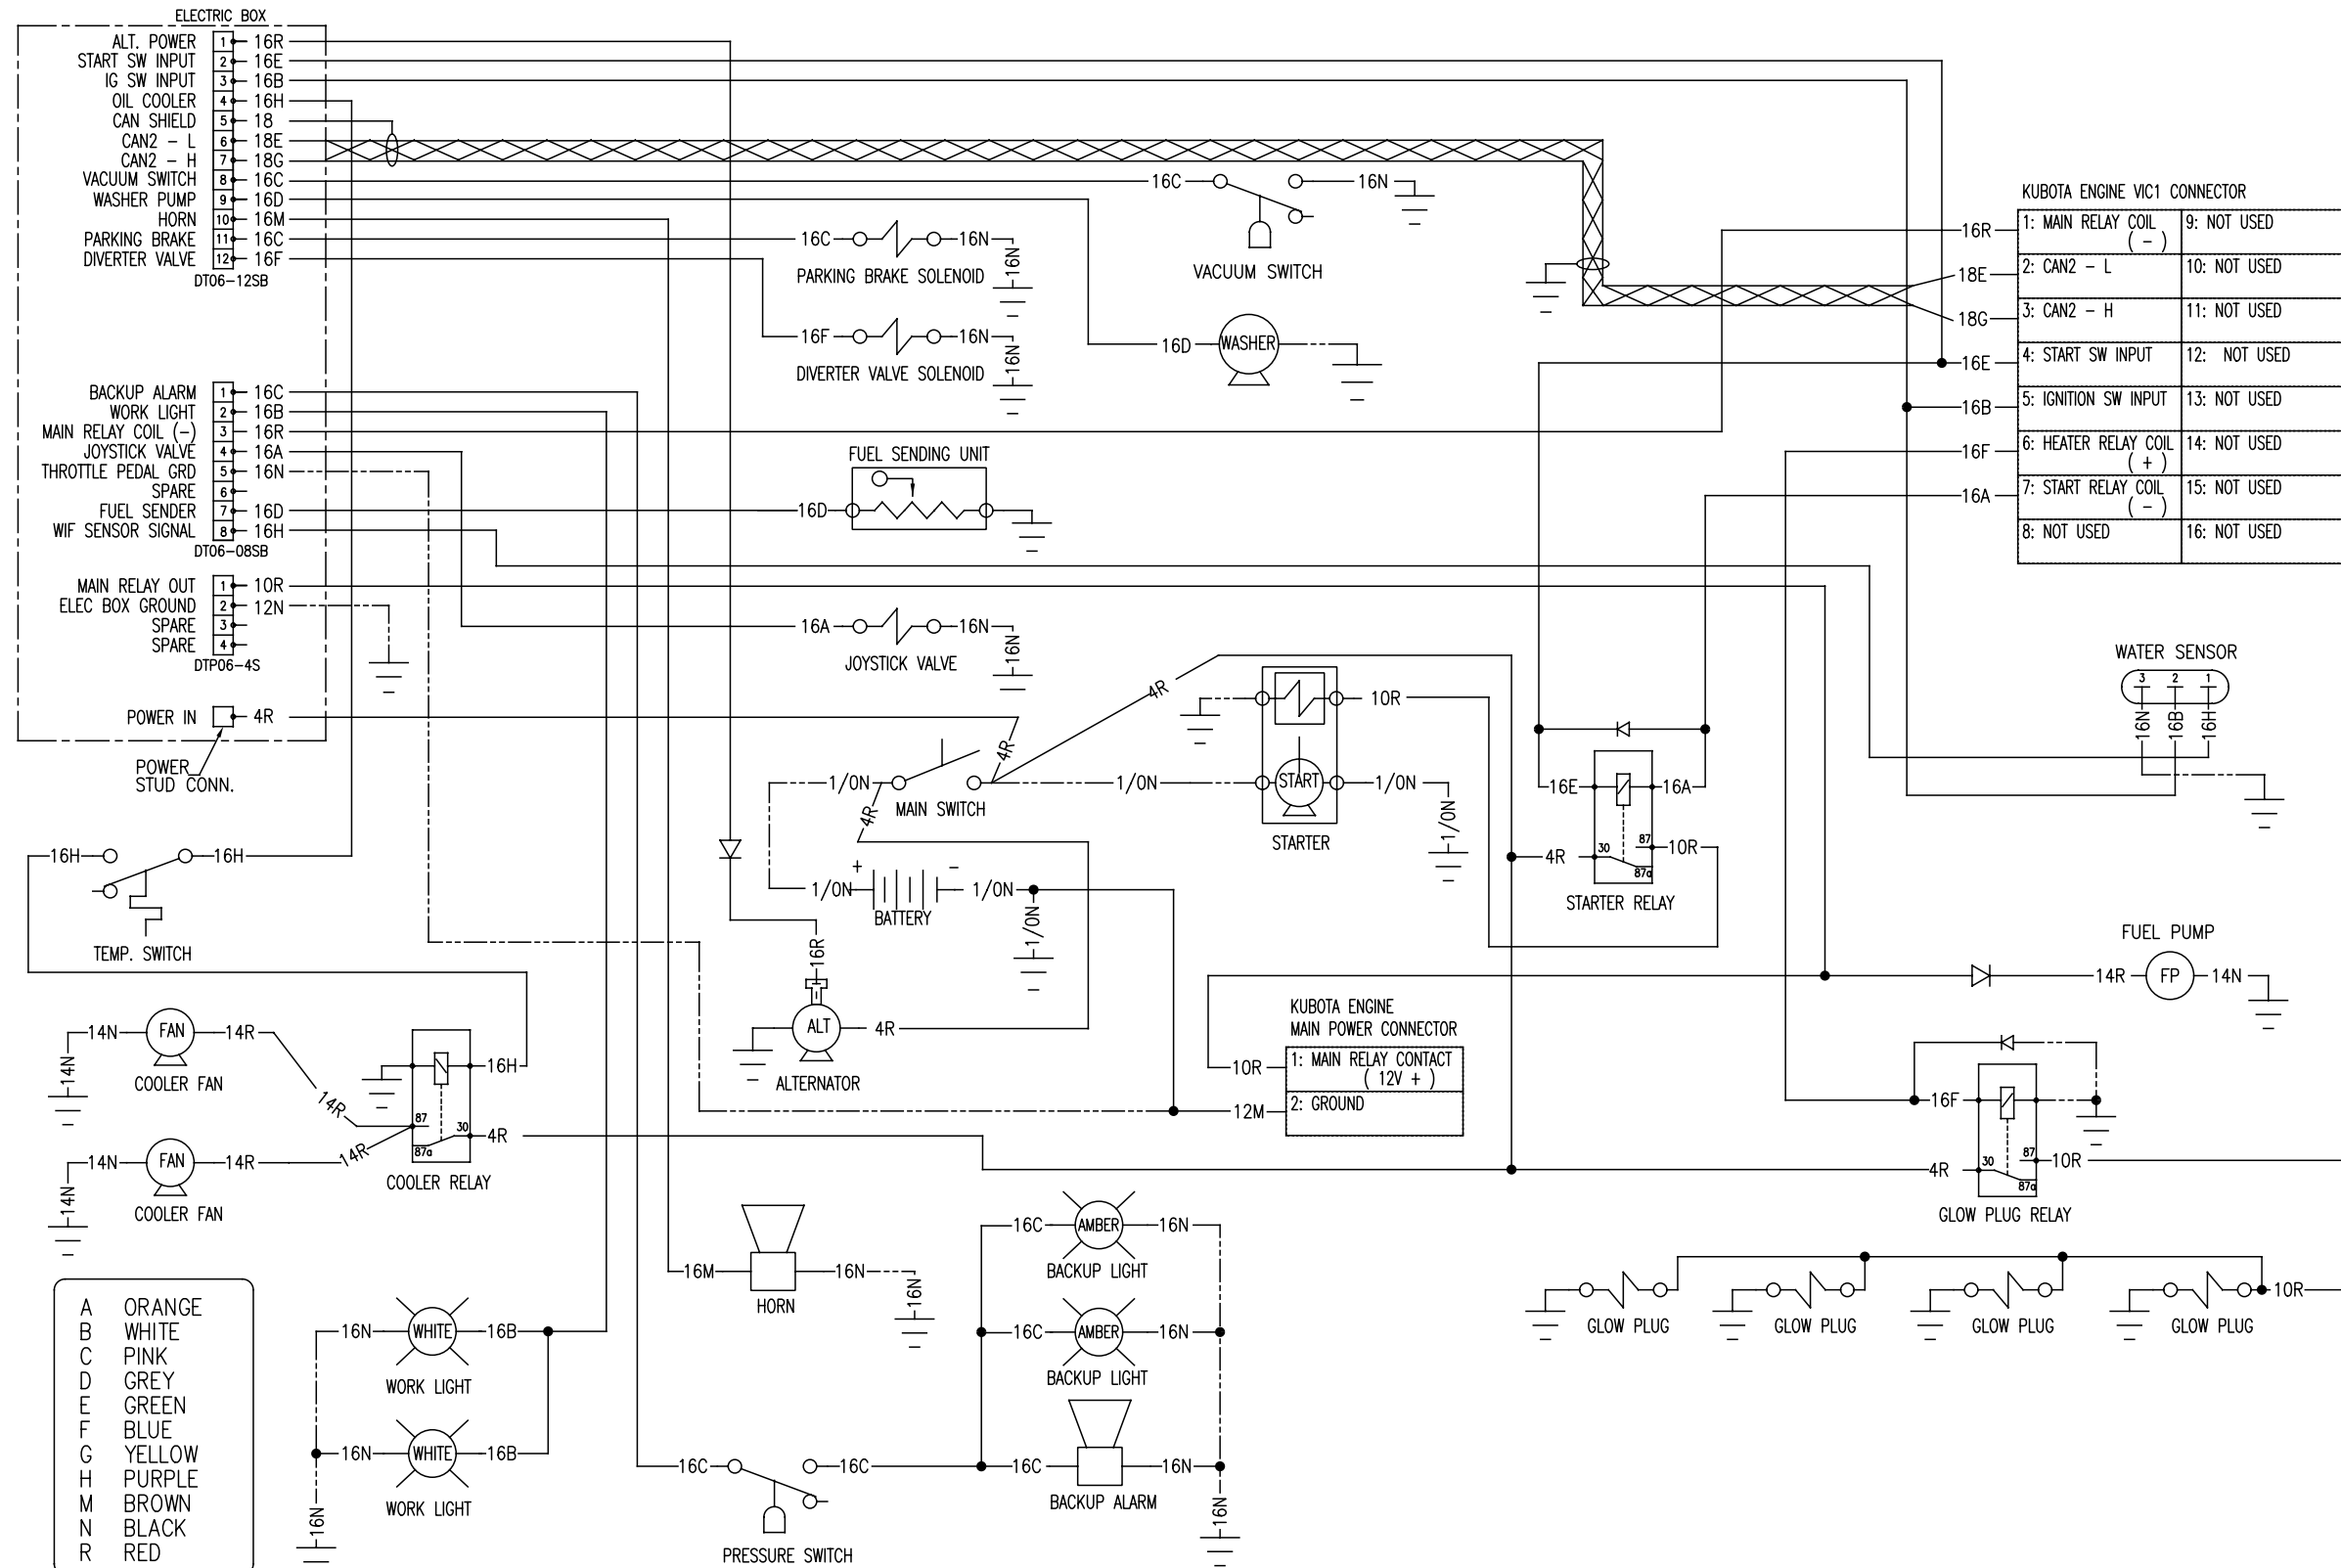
ELECTRIC BOX

| | | |
|---|---|---|
| ALT. POWER | 1 | 16R |
| START SW INPUT | 2 | 16E |
| IG SW INPUT | 3 | 16B |
| OIL COOLER | 4 | 16H |
| CAN SHIELD | 5 | 18 |
| CAN2 – L | 6 | 18E |
| CAN2 – H | 7 | 18G |
| VACUUM SWITCH | 8 | 16C |
| WASHER PUMP | 9 | 16D |
| HORN | 10 | 16M |
| PARKING BRAKE | 11 | 16C |
| DIVERTER VALVE | 12 | 16F |

DT06–12SB

| | | |
|---|---|---|
| BACKUP ALARM | 1 | 16C |
| WORK LIGHT | 2 | 16B |
| MAIN RELAY COIL (–) | 3 | 16R |
| JOYSTICK VALVE | 4 | 16A |
| THROTTLE PEDAL GRD | 5 | 16N |
| SPARE | 6 | |
| FUEL SENDER | 7 | 16D |
| WIF SENSOR SIGNAL | 8 | 16H |

DT06–08SB

| | | |
|---|---|---|
| MAIN RELAY OUT | 1 | 10R |
| ELEC BOX GROUND | 2 | 12N |
| SPARE | 3 | |
| SPARE | 4 | |

DTP06–4S

POWER IN 4R

POWER STUD CONN.

16C 16N PARKING BRAKE SOLENOID 16N

16F 16N DIVERTER VALVE SOLENOID 16N

16C 16N VACUUM SWITCH

16D WASHER

FUEL SENDING UNIT 16D

16A 16N JOYSTICK VALVE 16N

KUBOTA ENGINE VIC1 CONNECTOR

| | | |
|---|---|---|
| 16R | 1: MAIN RELAY COIL ( – ) | 9: NOT USED |
| 18E | 2: CAN2 – L | 10: NOT USED |
| 18G | 3: CAN2 – H | 11: NOT USED |
| 16E | 4: START SW INPUT | 12: NOT USED |
| 16B | 5: IGNITION SW INPUT | 13: NOT USED |
| 16F | 6: HEATER RELAY COIL ( + ) | 14: NOT USED |
| 16A | 7: START RELAY COIL ( – ) | 15: NOT USED |
| | 8: NOT USED | 16: NOT USED |

WATER SENSOR 3 2 1 16N 16B 16H

4R 10R 4R 4R 1/ON 1/ON 1/ON 1/ON START STARTER MAIN SWITCH 4R

16E 16A 30 87 87a 10R 4R STARTER RELAY

16H 16H TEMP. SWITCH

+ – 1/ON 1/ON BATTERY 1/ON

16R ALT 4R ALTERNATOR

FUEL PUMP 14R FP 14N

KUBOTA ENGINE MAIN POWER CONNECTOR
10R 1: MAIN RELAY CONTACT ( 12V + )
12M 2: GROUND

14N FAN 14R COOLER FAN 14N
14N FAN 14R COOLER FAN 14N
14R 14R 16H 87 30 87a 4R COOLER RELAY

16F 30 87 87a 4R 10R GLOW PLUG RELAY

16M 16N HORN 16N

16C AMBER 16N BACKUP LIGHT
16C AMBER 16N BACKUP LIGHT
16C 16N BACKUP ALARM 16N

16N WHITE 16B WORK LIGHT
16N WHITE 16B WORK LIGHT
16N

16C 16C PRESSURE SWITCH

GLOW PLUG GLOW PLUG GLOW PLUG GLOW PLUG 10R

A ORANGE
B WHITE
C PINK
D GREY
E GREEN
F BLUE
G YELLOW
H PURPLE
M BROWN
N BLACK
R RED